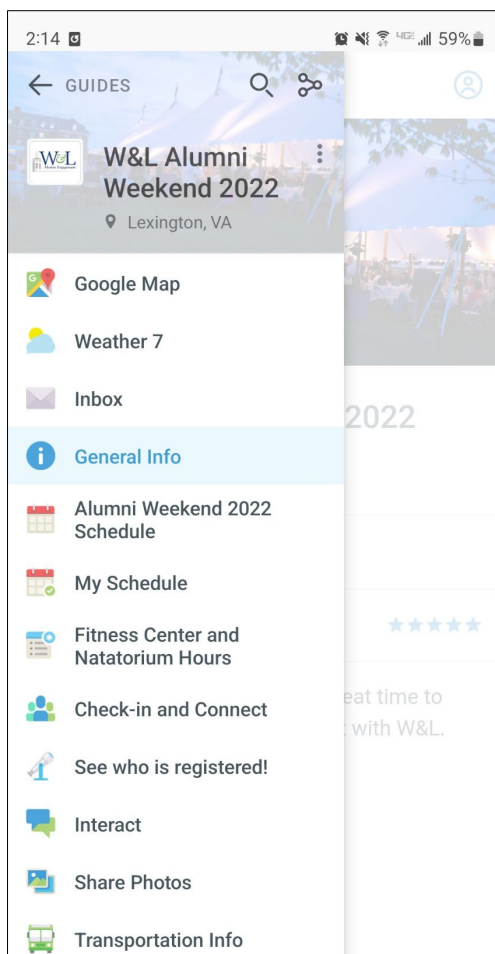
2:14 59%

← GUIDES

W&L

W&L Alumni Weekend 2022

Lexington, VA

Google Map

Weather 7

Inbox

General Info

Alumni Weekend 2022 Schedule

My Schedule

Fitness Center and Natatorium Hours

Check-in and Connect

See who is registered!

Interact

Share Photos

Transportation Info

2022

eat time to
with W&L.